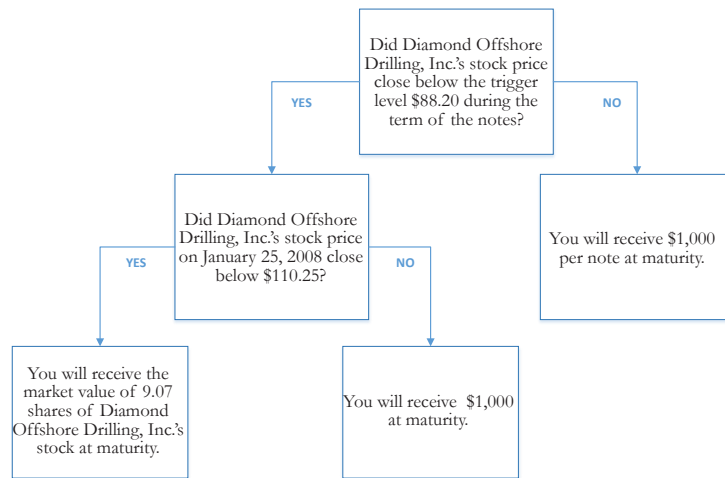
Did Diamond Offshore Drilling, Inc.'s stock price close below the trigger level \$88.20 during the term of the notes?

YES

NO

Did Diamond Offshore Drilling, Inc.'s stock price on January 25, 2008 close below \$110.25?

You will receive \$1,000 per note at maturity.

YES

NO

You will receive the market value of 9.07 shares of Diamond Offshore Drilling, Inc.'s stock at maturity.

You will receive \$1,000 at maturity.